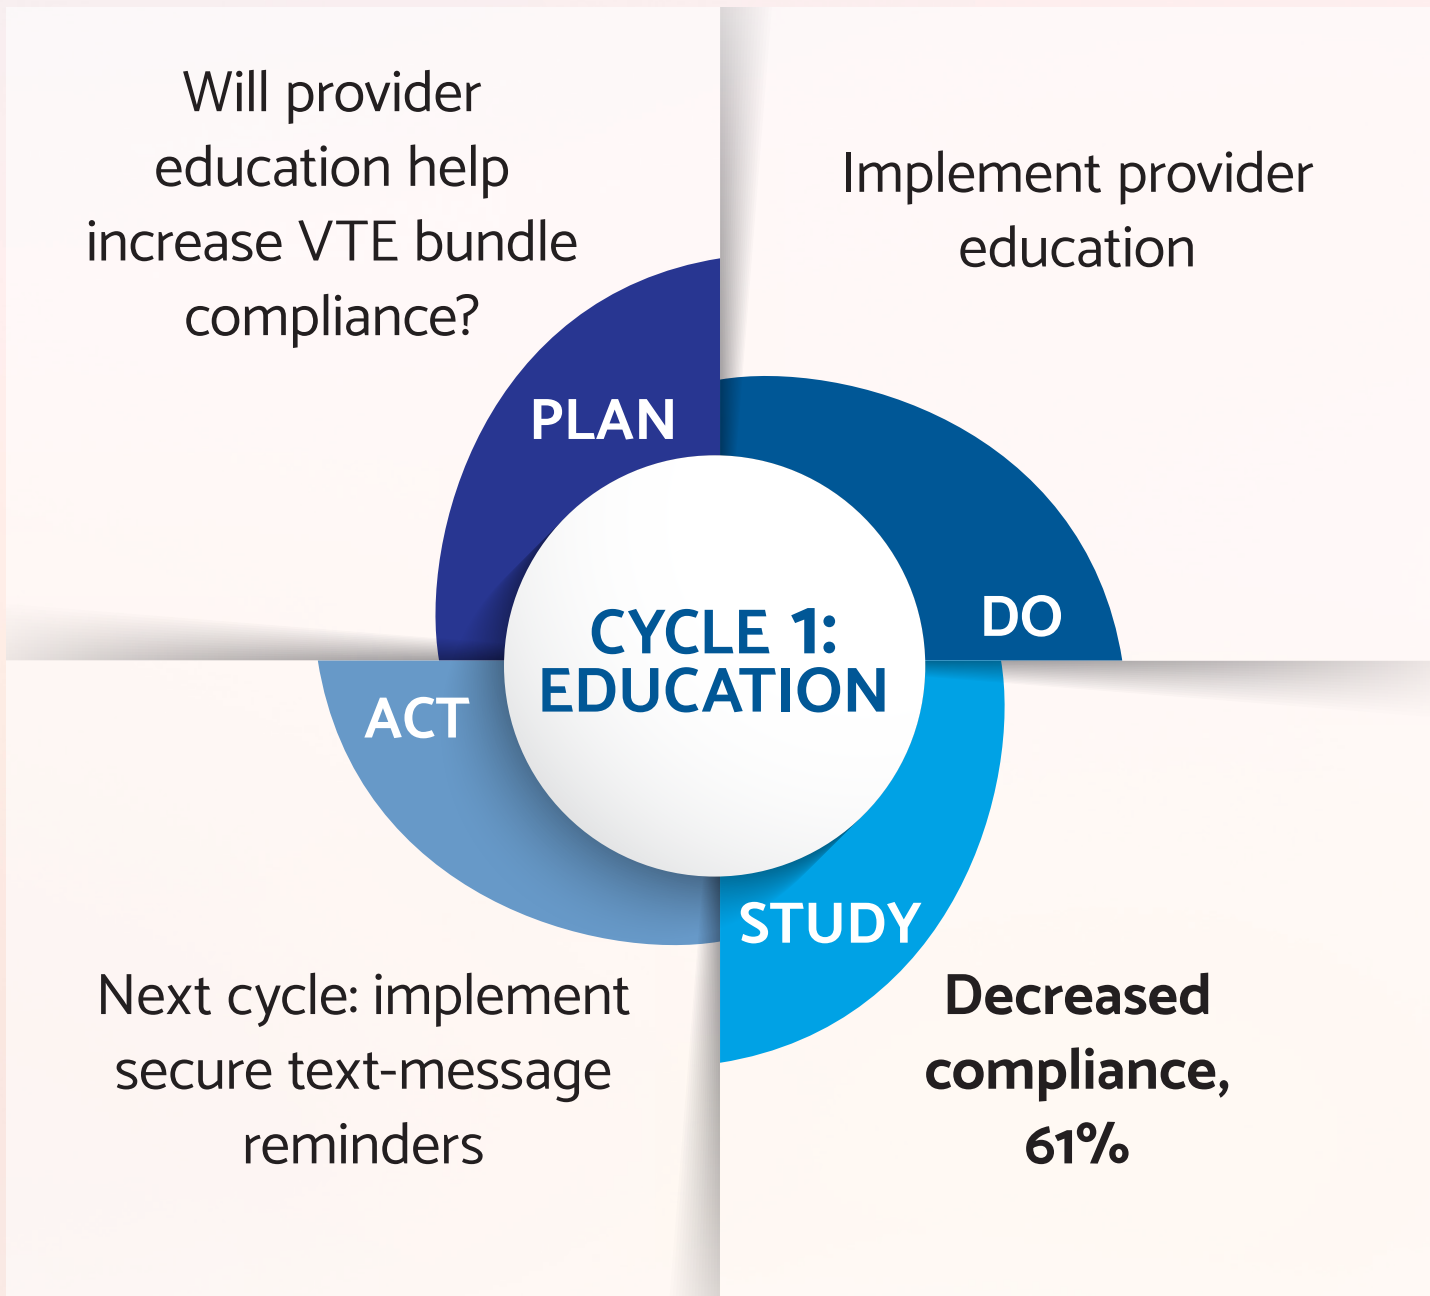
Will provider education help increase VTE bundle compliance?

Implement provider education

PLAN

DO

CYCLE 1: EDUCATION

ACT

STUDY

Next cycle: implement secure text-message reminders

Decreased compliance, 61%